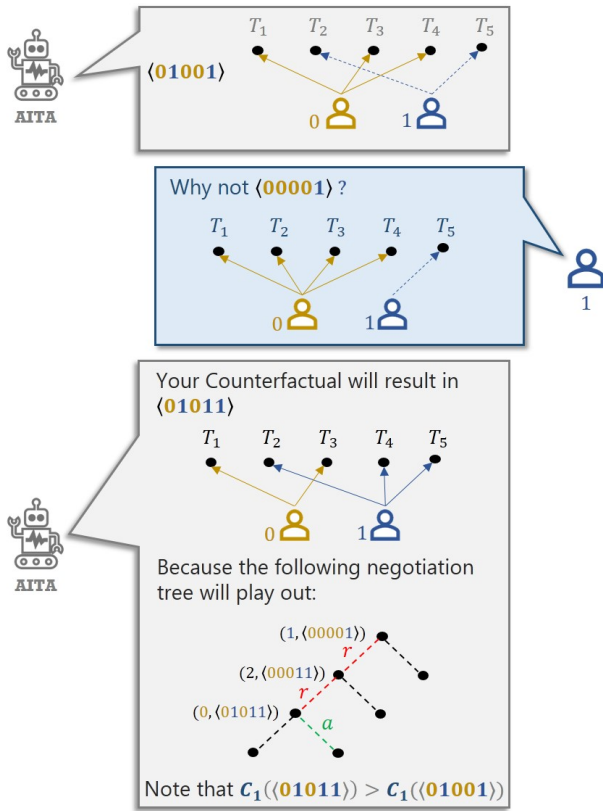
AITA

$T_1$ $T_2$ $T_3$ $T_4$ $T_5$

$\langle 01001 \rangle$

0 1

Why not $\langle 00001 \rangle$ ?

$T_1$ $T_2$ $T_3$ $T_4$ $T_5$

0 1

1

Your Counterfactual will result in $\langle 01011 \rangle$

$T_1$ $T_2$ $T_3$ $T_4$ $T_5$

0 1

AITA

Because the following negotiation tree will play out:

$(1, \langle 00001 \rangle)$

$r$

$(2, \langle 00011 \rangle)$

$r$

$(0, \langle 01011 \rangle)$

$a$

Note that $C_1(\langle 01011 \rangle) > C_1(\langle 01001 \rangle)$